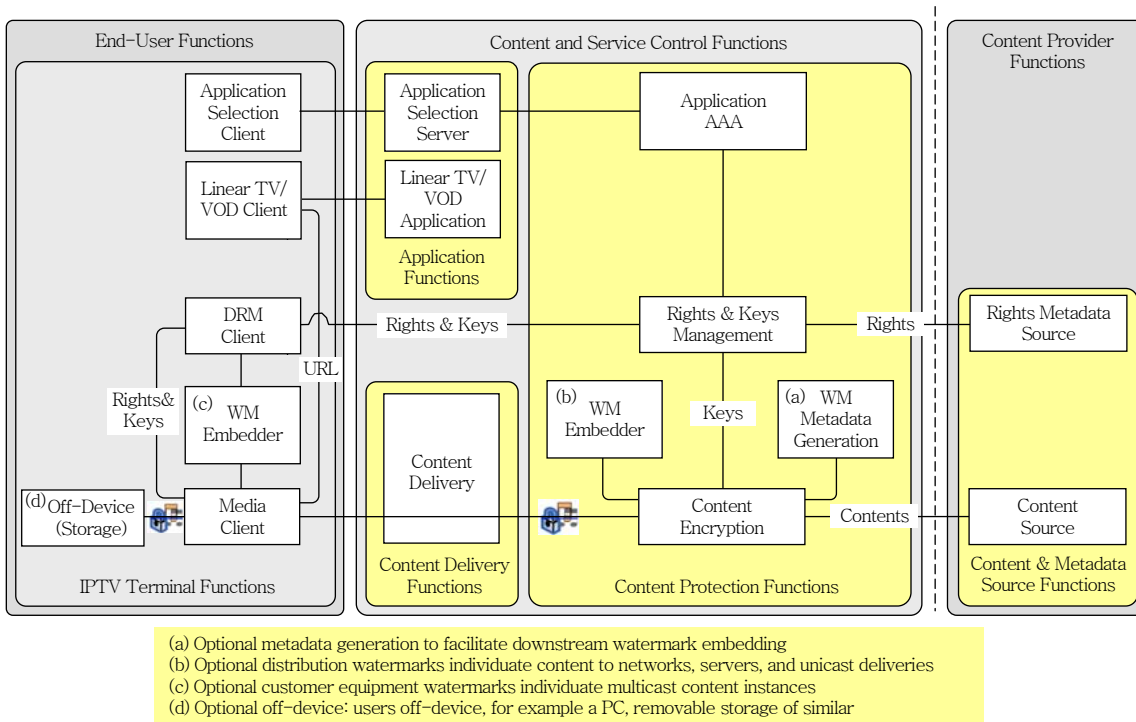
End-User Functions

Application Selection Client

Linear TV/ VOD Client

DRM Client

Rights& Keys

(c) WM Embedder

(d) Off-Device (Storage)

Media Client

IPTV Terminal Functions

URL

Content and Service Control Functions

Application Selection Server

Linear TV/ VOD Application

Application Functions

Content Delivery

Content Delivery Functions

Application AAA

Rights & Keys

Rights & Keys Management

(b) WM Embedder

Keys

(a) WM Metadata Generation

Content Encryption

Content Protection Functions

Rights

Contents

Content Provider Functions

Rights Metadata Source

Content Source

Content & Metadata Source Functions

(a) Optional metadata generation to facilitate downstream watermark embedding
(b) Optional distribution watermarks individuate content to networks, servers, and unicast deliveries
(c) Optional customer equipment watermarks individuate multicast content instances
(d) Optional off-device: users off-device, for example a PC, removable storage of similar